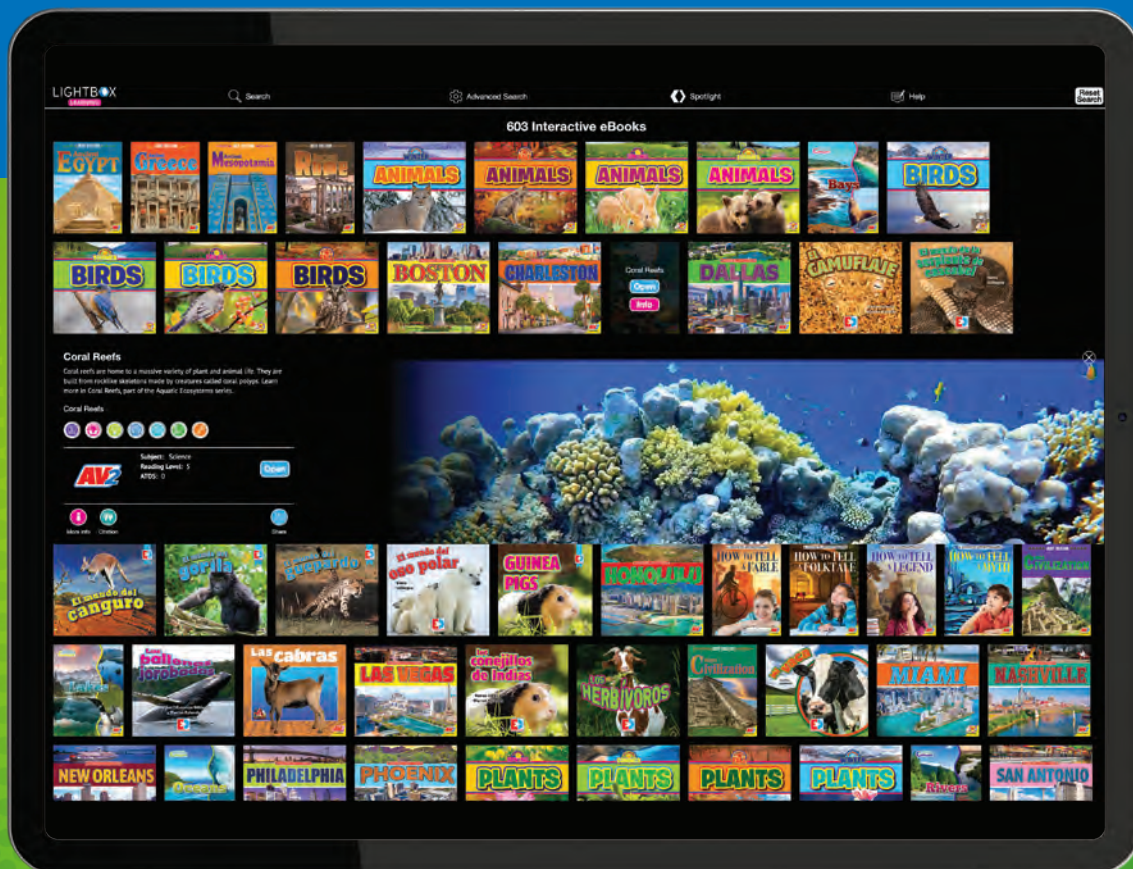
LIGHTBOX LEARNING

Search

Advanced Search

Spotlight

Help

Reset Search

603 Interactive eBooks

Egypt

Greece

Mesopotamia

Rome

ANIMALS

ANIMALS

ANIMALS

ANIMALS

Bays

BIRDS

BIRDS

BIRDS

BIRDS

BOSTON

CHARLESTON

Coral Reefs

Open

Info

DALLAS

El CAMUFLAJE

Coral Reefs

Coral reefs are home to a massive variety of plant and animal life. They are built from rocklike skeletons made by creatures called coral polyps. Learn more in Coral Reefs, part of the Aquatic Ecosystems series.

Coral Reefs

AV2

Subject: Science
Reading Level: 5
ATOS: 0

Open

More info

Citation

Share

El mundo del canguro

gorila

guepardo

El mundo del oso polar

GUINEA PIGS

HONOLULU

HOW to TELL A FABLE

HOW to TELL A FOLKTALE

HOW to TELL A LEGEND

HOW to TELL A MYTH

Civilization

Las ballenas jorobadas

Las cabras

LAS VEGAS

Los conejillos de Indias

LOS HERBÍVOROS

Civilization

MIAMI

NASHVILLE

NEW ORLEANS

Oceans

PHILADELPHIA

PHOENIX

PLANTS

PLANTS

PLANTS

PLANTS

Rivers

SAN ANTONIO